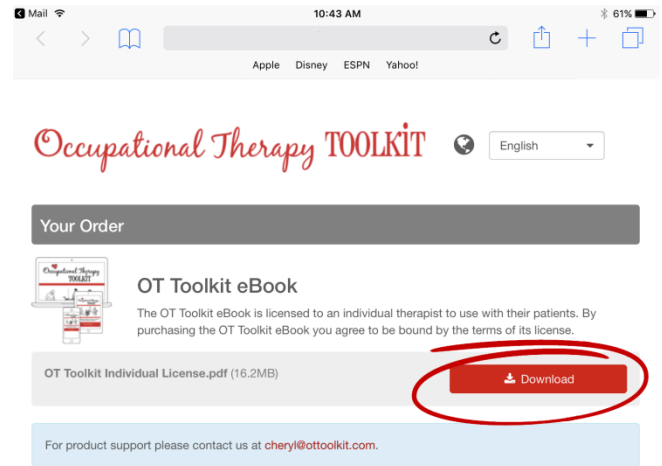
Mail 10:43 AM 61%

Apple Disney ESPN Yahoo!

Occupational Therapy TOOLKIT

English

Your Order

Occupational Therapy TOOLKIT

OT Toolkit eBook

The OT Toolkit eBook is licensed to an individual therapist to use with their patients. By purchasing the OT Toolkit eBook you agree to be bound by the terms of its license.

OT Toolkit Individual License.pdf (16.2MB)

Download

For product support please contact us at cheryl@ottoolkit.com.